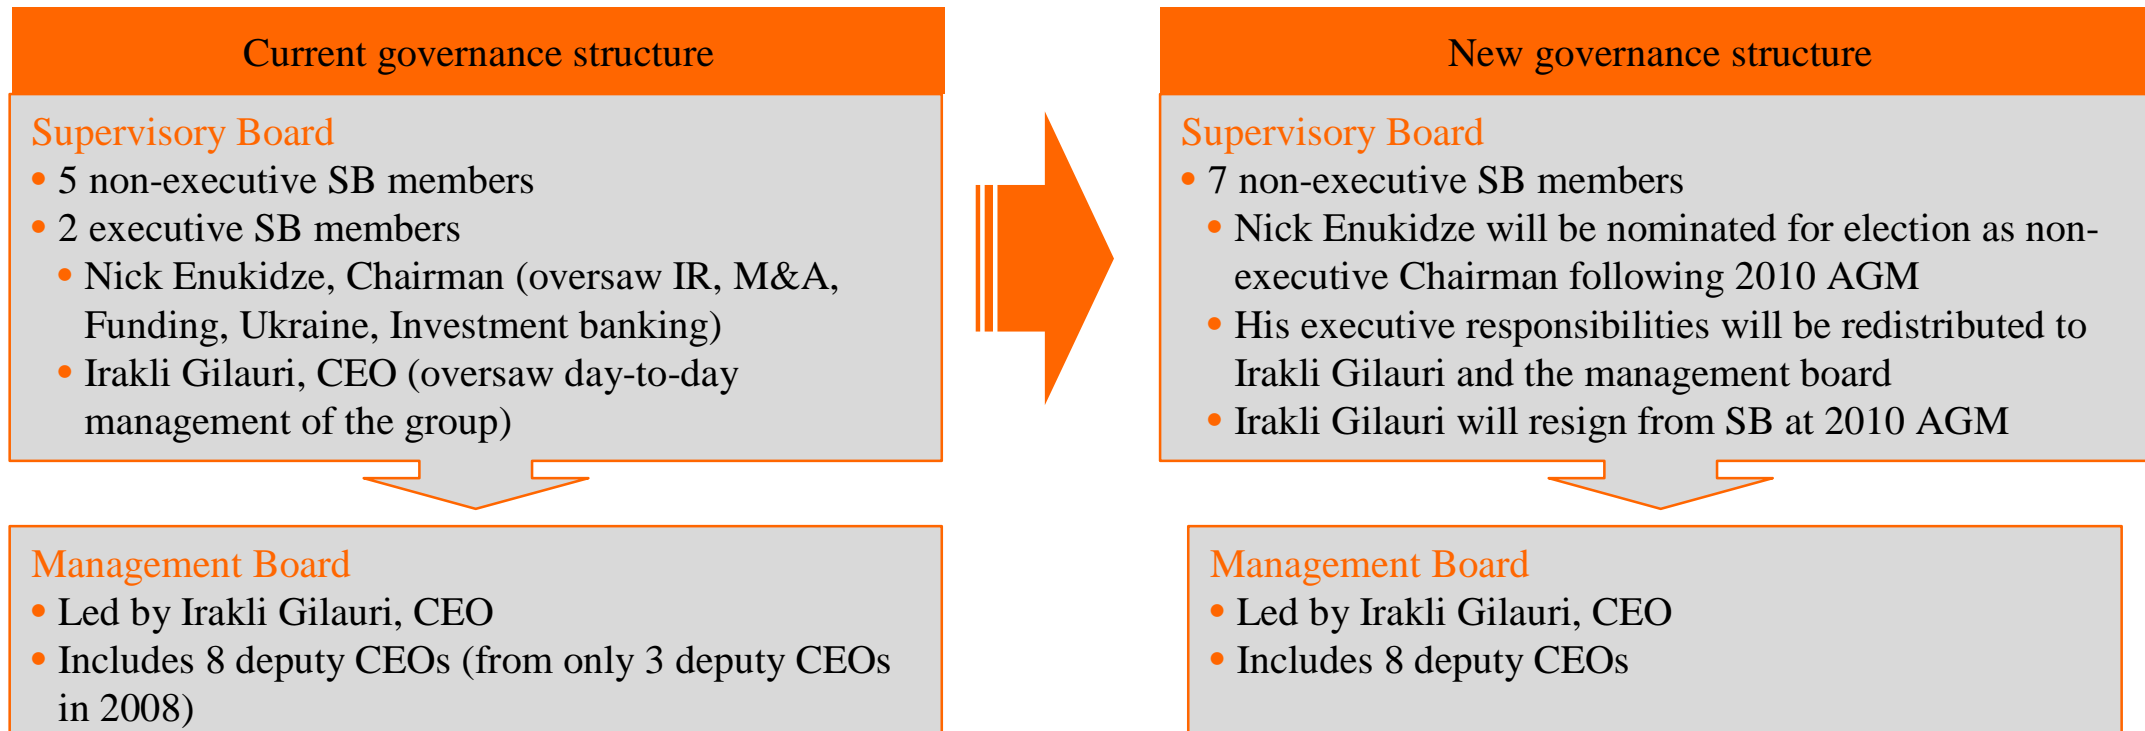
Current governance structure

Supervisory Board
• 5 non-executive SB members
• 2 executive SB members
  • Nick Enukidze, Chairman (oversaw IR, M&A, Funding, Ukraine, Investment banking)
  • Irakli Gilauri, CEO (oversaw day-to-day management of the group)

Management Board
• Led by Irakli Gilauri, CEO
• Includes 8 deputy CEOs (from only 3 deputy CEOs in 2008)

New governance structure

Supervisory Board
• 7 non-executive SB members
  • Nick Enukidze will be nominated for election as non-executive Chairman following 2010 AGM
  • His executive responsibilities will be redistributed to Irakli Gilauri and the management board
  • Irakli Gilauri will resign from SB at 2010 AGM

Management Board
• Led by Irakli Gilauri, CEO
• Includes 8 deputy CEOs